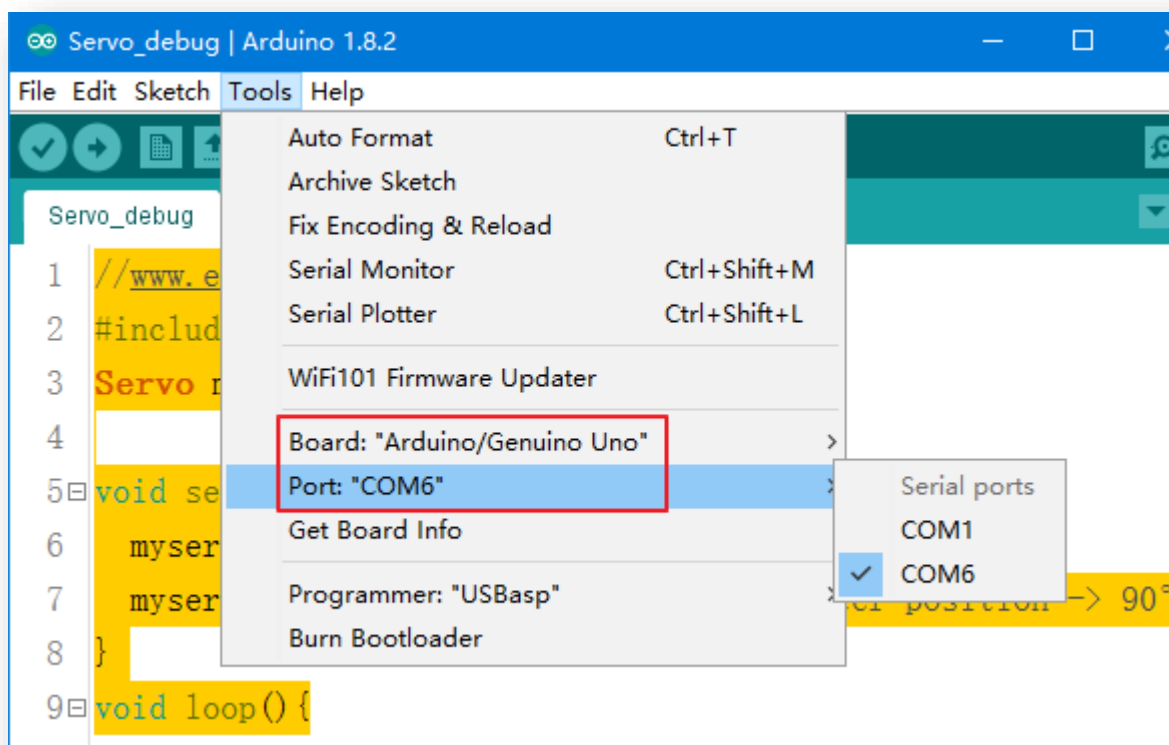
Servo_debug | Arduino 1.8.2

File Edit Sketch Tools Help

Servo_debug

1 //www.e
2 #includ
3 Servo r
4
5 void se
6 myser
7 myser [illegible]er position —> 90°
8 }
9 void loop(){

Auto Format Ctrl+T
Archive Sketch
Fix Encoding & Reload
Serial Monitor Ctrl+Shift+M
Serial Plotter Ctrl+Shift+L
WiFi101 Firmware Updater
Board: "Arduino/Genuino Uno"
Port: "COM6"
Get Board Info
Programmer: "USBasp"
Burn Bootloader

Serial ports
COM1
COM6